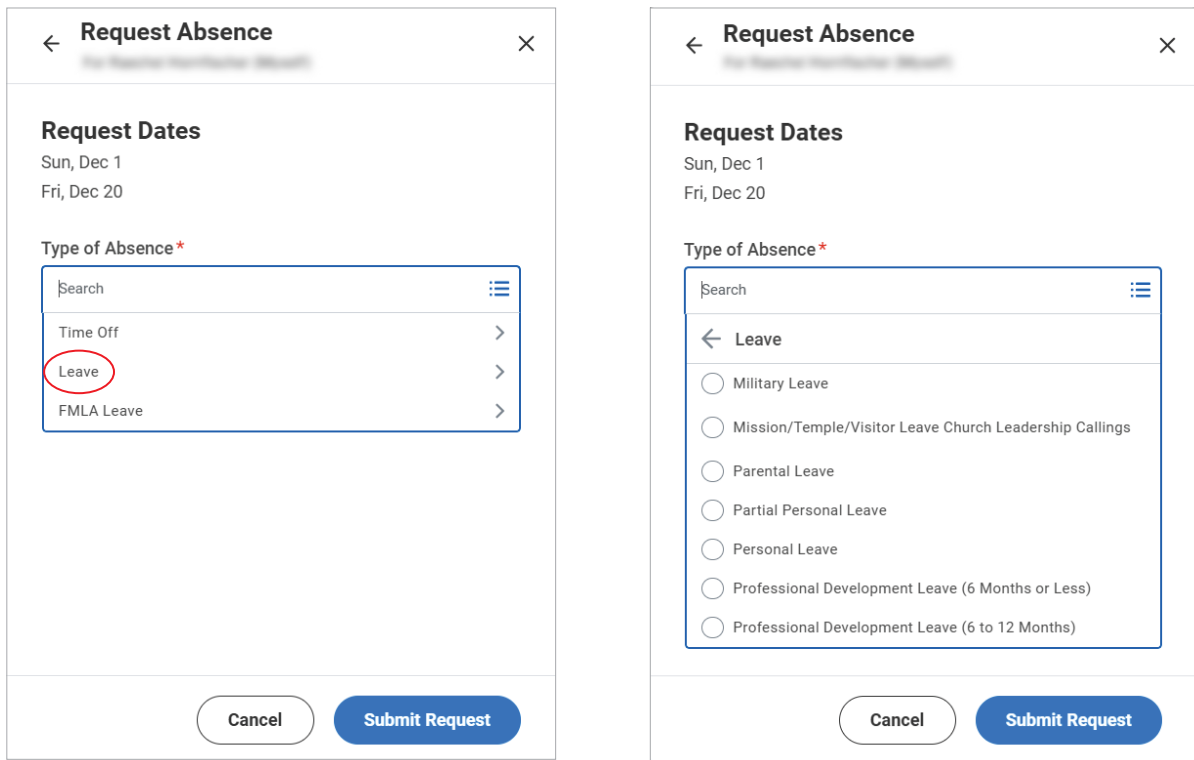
Request Absence
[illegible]

Request Dates
Sun, Dec 1
Fri, Dec 20

Type of Absence*

Search

Time Off
Leave
FMLA Leave

Cancel
Submit Request

Request Absence
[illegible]

Request Dates
Sun, Dec 1
Fri, Dec 20

Type of Absence*

Search

Leave
Military Leave
Mission/Temple/Visitor Leave Church Leadership Callings
Parental Leave
Partial Personal Leave
Personal Leave
Professional Development Leave (6 Months or Less)
Professional Development Leave (6 to 12 Months)

Cancel
Submit Request